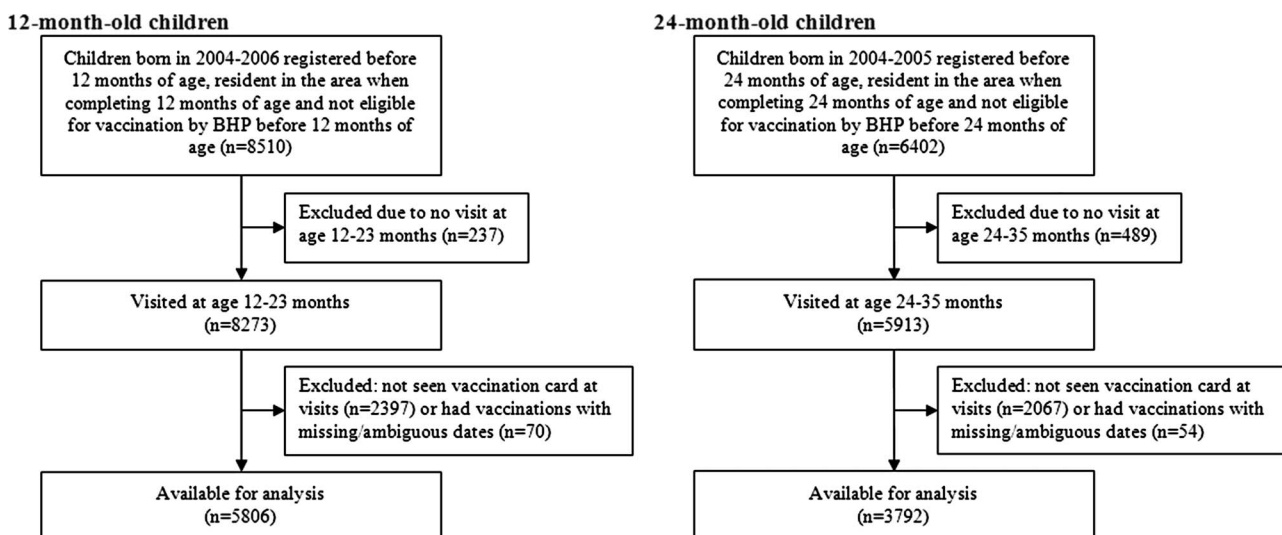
12-month-old children

Children born in 2004-2006 registered before 12 months of age, resident in the area when completing 12 months of age and not eligible for vaccination by BHP before 12 months of age (n=8510)

Excluded due to no visit at age 12-23 months (n=237)

Visited at age 12-23 months (n=8273)

Excluded: not seen vaccination card at visits (n=2397) or had vaccinations with missing/ambiguous dates (n=70)

Available for analysis (n=5806)

24-month-old children

Children born in 2004-2005 registered before 24 months of age, resident in the area when completing 24 months of age and not eligible for vaccination by BHP before 24 months of age (n=6402)

Excluded due to no visit at age 24-35 months (n=489)

Visited at age 24-35 months (n=5913)

Excluded: not seen vaccination card at visits (n=2067) or had vaccinations with missing/ambiguous dates (n=54)

Available for analysis (n=3792)